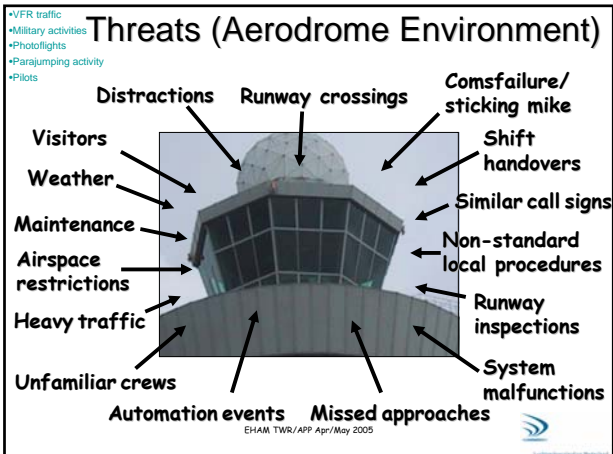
•VFR traffic
•Military activities
•Photoflights
•Parajumping activity
•Pilots

Threats (Aerodrome Environment)

Distractions

Runway crossings

Comsfailure/ sticking mike

Visitors

Shift handovers

Weather

Similar call signs

Maintenance

Non-standard local procedures

Airspace restrictions

Runway inspections

Heavy traffic

System malfunctions

Unfamiliar crews

Automation events

Missed approaches

EHAM TWR/APP Apr/May 2005